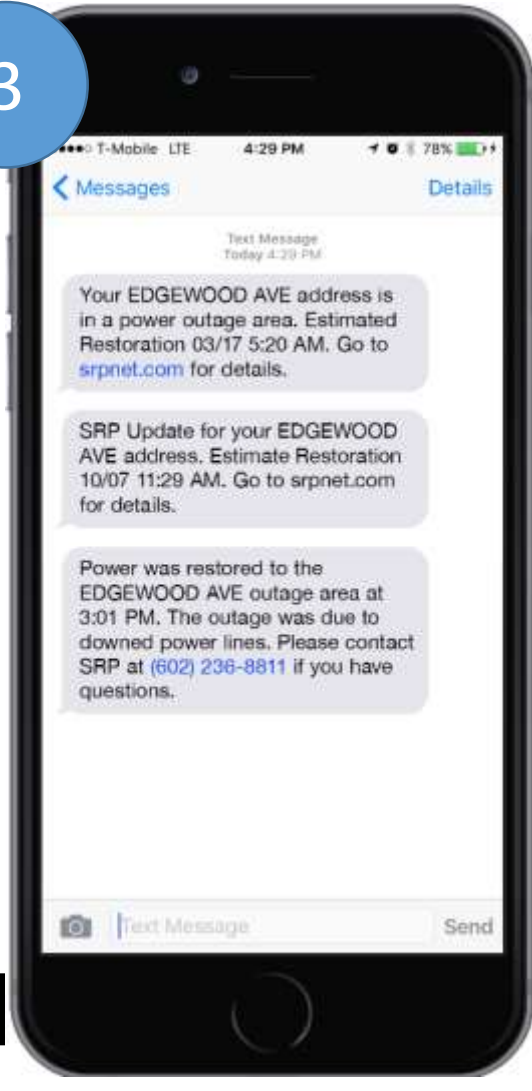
3

T-Mobile LTE 4:29 PM 78%

Messages Details

Text Message
Today 4:29 PM

Your EDGEWOOD AVE address is in a power outage area. Estimated Restoration 03/17 5:20 AM. Go to srpnet.com for details.

SRP Update for your EDGEWOOD AVE address. Estimate Restoration 10/07 11:29 AM. Go to srpnet.com for details.

Power was restored to the EDGEWOOD AVE outage area at 3:01 PM. The outage was due to downed power lines. Please contact SRP at (602) 236-8811 if you have questions.

Text Message Send